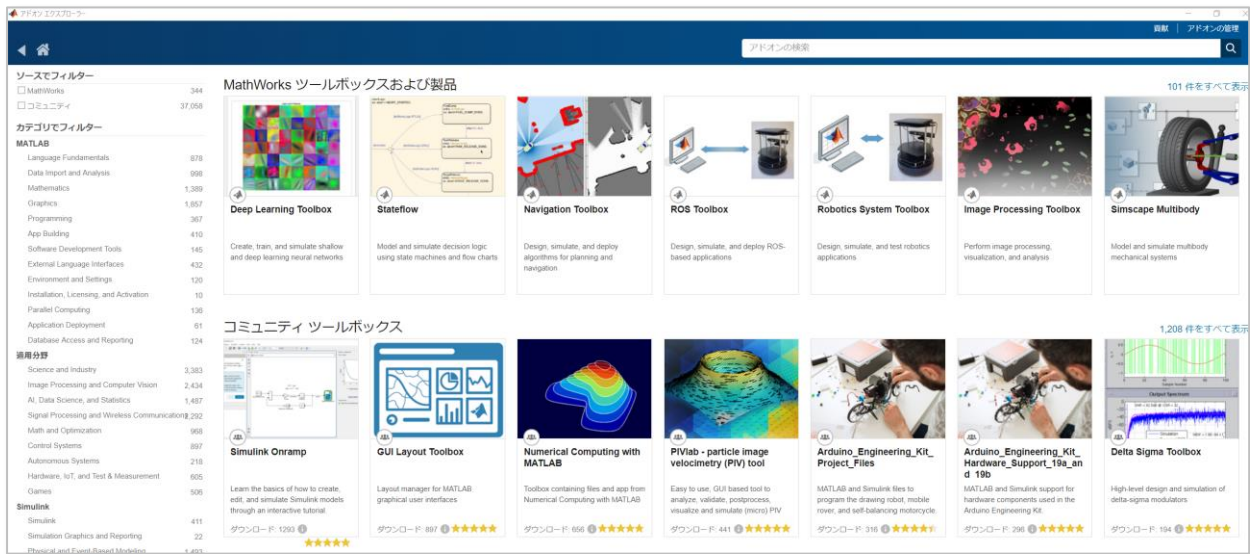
アドオン エクスプローラー

貢献 | アドオンの管理

アドオンの検索

ソースでフィルター
MathWorks 344
コミュニティ 37,058

カテゴリでフィルター
MATLAB
Language Fundamentals 878
Data Import and Analysis 998
Mathematics 1,389
Graphics 1,857
Programming 367
App Building 410
Software Development Tools 145
External Language Interfaces 432
Environment and Settings 120
Installation, Licensing, and Activation 10
Parallel Computing 136
Application Deployment 61
Database Access and Reporting 124
適用分野
Science and Industry 3,383
Image Processing and Computer Vision 2,434
AI, Data Science, and Statistics 1,487
Signal Processing and Wireless Communications 2,292
Math and Optimization 968
Control Systems 897
Autonomous Systems 218
Hardware, IoT, and Test & Measurement 605
Games 506
Simulink
Simulink 411
Simulation Graphics and Reporting 22
Physical and Event-Based Modeling 1,492

MathWorks ツールボックスおよび製品
101 件をすべて表示

Deep Learning Toolbox
Create, train, and simulate shallow and deep learning neural networks

Stateflow
Model and simulate decision logic using state machines and flow charts

Navigation Toolbox
Design, simulate, and deploy algorithms for planning and navigation

ROS Toolbox
Design, simulate, and deploy ROS-based applications

Robotics System Toolbox
Design, simulate, and test robotics applications

Image Processing Toolbox
Perform image processing, visualization, and analysis

Simscape Multibody
Model and simulate multibody mechanical systems

コミュニティ ツールボックス
1,208 件をすべて表示

Simulink Onramp
Learn the basics of how to create, edit, and simulate Simulink models through an interactive tutorial.
ダウンロード: 1293

GUI Layout Toolbox
Layout manager for MATLAB graphical user interfaces
ダウンロード: 897

Numerical Computing with MATLAB
Toolbox containing files and app from Numerical Computing with MATLAB
ダウンロード: 656

PIVlab - particle image velocimetry (PIV) tool
Easy to use, GUI based tool to analyze, validate, postprocess, visualize and simulate (micro) PIV
ダウンロード: 441

Arduino_Engineering_Kit_Project_Files
MATLAB and Simulink files to program the drawing robot, mobile rover, and self-balancing motorcycle.
ダウンロード: 316

Arduino_Engineering_Kit_Hardware_Support_19a_and 19b
MATLAB and Simulink support for hardware components used in the Arduino Engineering Kit.
ダウンロード: 296

Delta Sigma Toolbox
High-level design and simulation of delta-sigma modulators
ダウンロード: 194